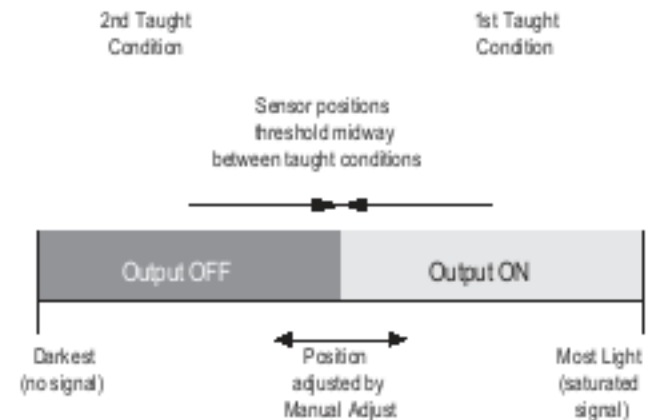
2nd Taught Condition

1st Taught Condition

Sensor positions threshold midway between taught conditions

Output OFF

Output ON

Darkest (no signal)

Position adjusted by Manual Adjust

Most Light (saturated signal)